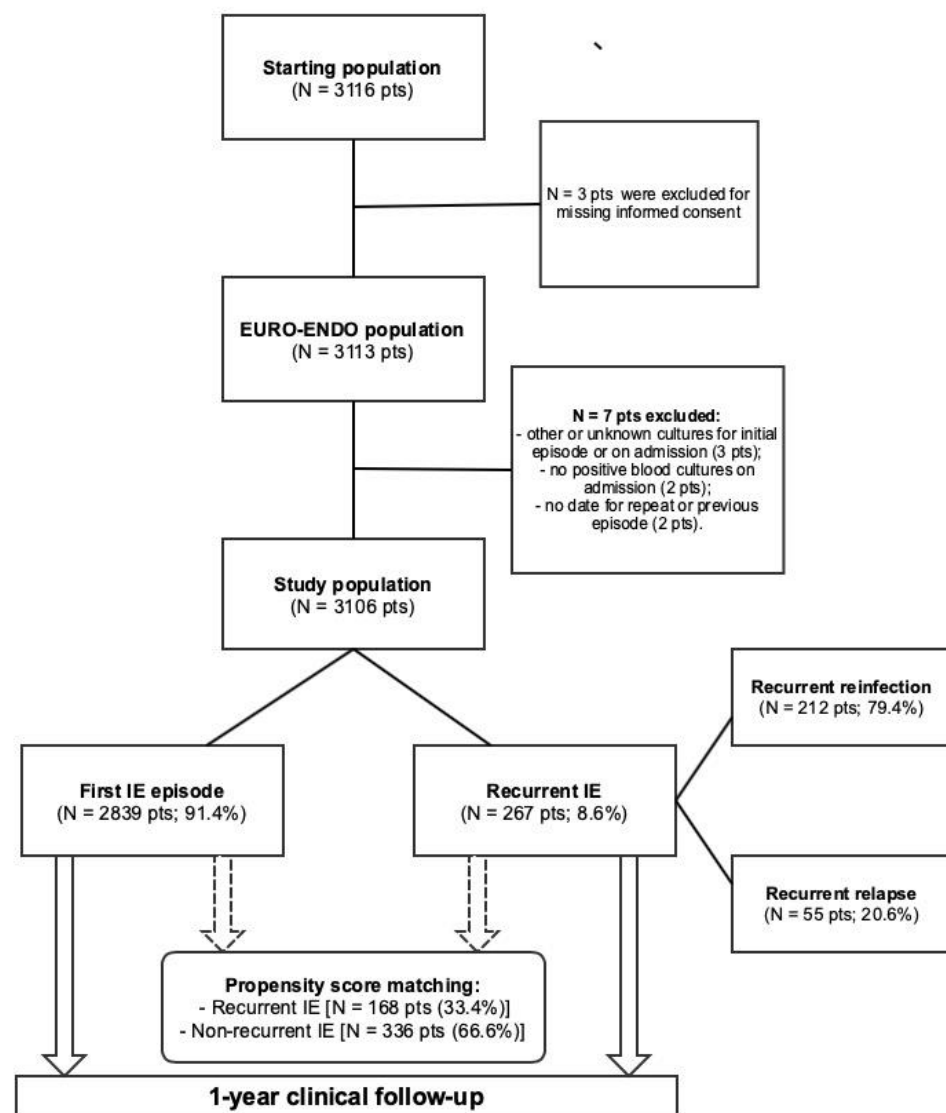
Starting population
(N = 3116 pts)

N = 3 pts were excluded for missing informed consent

EURO-ENDO population
(N = 3113 pts)

N = 7 pts excluded:
- other or unknown cultures for initial episode or on admission (3 pts);
- no positive blood cultures on admission (2 pts);
- no date for repeat or previous episode (2 pts).

Study population
(N = 3106 pts)

First IE episode
(N = 2839 pts; 91.4%)

Recurrent IE
(N = 267 pts; 8.6%)

Recurrent reinfection
(N = 212 pts; 79.4%)

Recurrent relapse
(N = 55 pts; 20.6%)

Propensity score matching:
- Recurrent IE [N = 168 pts (33.4%)]
- Non-recurrent IE [N = 336 pts (66.6%)]

1-year clinical follow-up